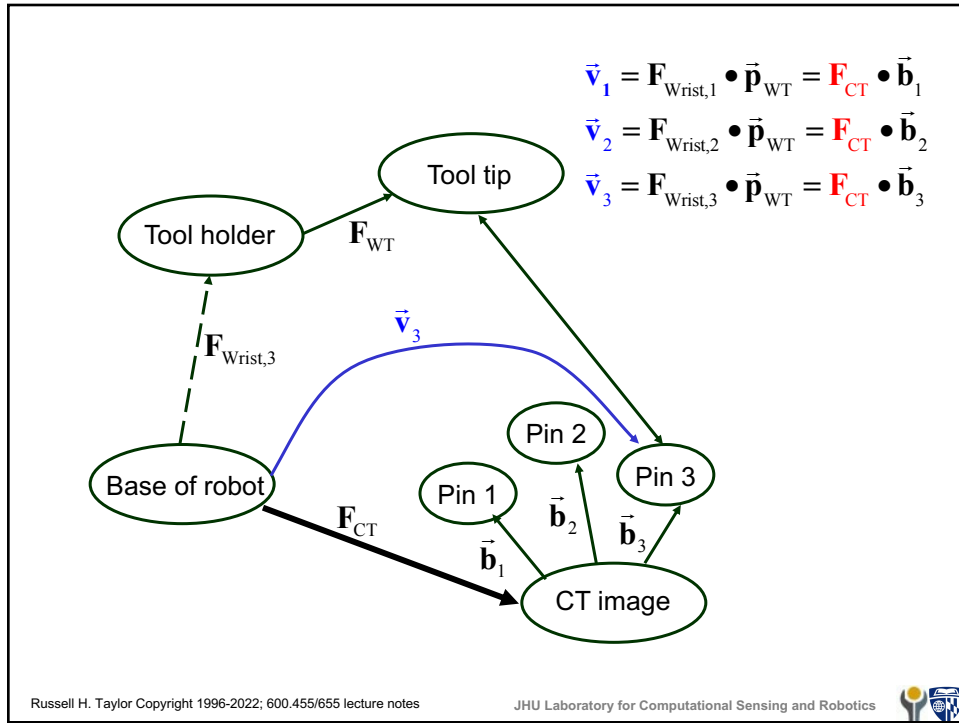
$\vec{\mathbf{v}}_1 = \mathbf{F}_{\text{Wrist},1} \bullet \vec{\mathbf{p}}_{\text{WT}} = \mathbf{F}_{\text{CT}} \bullet \vec{\mathbf{b}}_1$

$\vec{\mathbf{v}}_2 = \mathbf{F}_{\text{Wrist},2} \bullet \vec{\mathbf{p}}_{\text{WT}} = \mathbf{F}_{\text{CT}} \bullet \vec{\mathbf{b}}_2$

$\vec{\mathbf{v}}_3 = \mathbf{F}_{\text{Wrist},3} \bullet \vec{\mathbf{p}}_{\text{WT}} = \mathbf{F}_{\text{CT}} \bullet \vec{\mathbf{b}}_3$

Tool tip

Tool holder

$\mathbf{F}_{\text{WT}}$

$\vec{\mathbf{v}}_3$

$\mathbf{F}_{\text{Wrist},3}$

Pin 2

Pin 3

Base of robot

Pin 1

$\mathbf{F}_{\text{CT}}$

$\vec{\mathbf{b}}_2$

$\vec{\mathbf{b}}_3$

$\vec{\mathbf{b}}_1$

CT image

Russell H. Taylor Copyright 1996-2022; 600.455/655 lecture notes

JHU Laboratory for Computational Sensing and Robotics